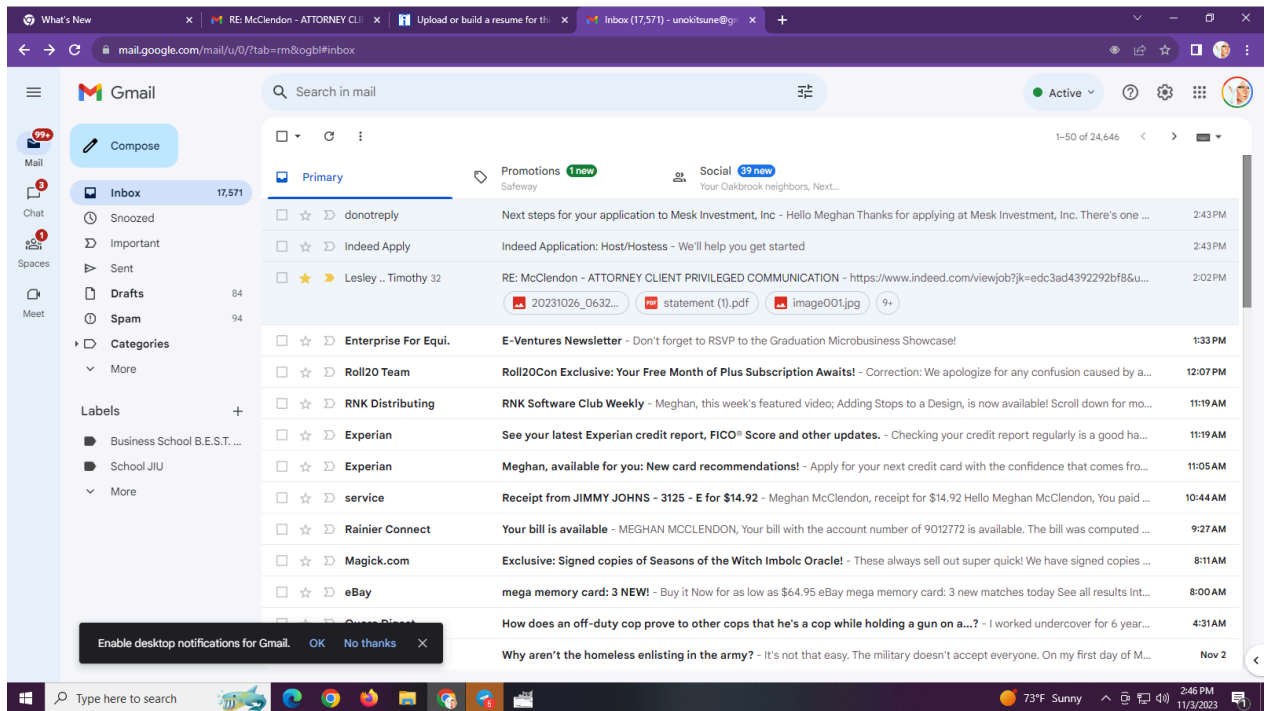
What's New | RE: McClendon - ATTORNEY CLI | Upload or build a resume for thi | Inbox (17,571) - unokitsune@gm

mail.google.com/mail/u/0/?tab=rm&ogbl#inbox

Gmail

Search in mail

Active

99+ Mail
3 Chat
1 Spaces
Meet

Compose

Inbox 17,571
Snoozed
Important
Sent
Drafts 84
Spam 94
Categories
More

Labels +
Business School B.E.S.T. ...
School JIU
More

1–50 of 24,646

Primary
Promotions 1 new Safeway
Social 39 new Your Oakbrook neighbors, Next...

donotreply | Next steps for your application to Mesk Investment, Inc - Hello Meghan Thanks for applying at Mesk Investment, Inc. There's one ... | 2:43 PM
Indeed Apply | Indeed Application: Host/Hostess - We'll help you get started | 2:43 PM
Lesley .. Timothy 32 | RE: McClendon - ATTORNEY CLIENT PRIVILEGED COMMUNICATION - https://www.indeed.com/viewjob?jk=edc3ad4392292bf8&u... | 2:02 PM
20231026_0632... | statement (1).pdf | image001.jpg | 9+
Enterprise For Equi. | E-Ventures Newsletter - Don't forget to RSVP to the Graduation Microbusiness Showcase! | 1:33 PM
Roll20 Team | Roll20Con Exclusive: Your Free Month of Plus Subscription Awaits! - Correction: We apologize for any confusion caused by a... | 12:07 PM
RNK Distributing | RNK Software Club Weekly - Meghan, this week's featured video; Adding Stops to a Design, is now available! Scroll down for mo... | 11:19 AM
Experian | See your latest Experian credit report, FICO® Score and other updates. - Checking your credit report regularly is a good ha... | 11:19 AM
Experian | Meghan, available for you: New card recommendations! - Apply for your next credit card with the confidence that comes fro... | 11:05 AM
service | Receipt from JIMMY JOHNS - 3125 - E for $14.92 - Meghan McClendon, receipt for $14.92 Hello Meghan McClendon, You paid ... | 10:44 AM
Rainier Connect | Your bill is available - MEGHAN MCCLENDON, Your bill with the account number of 9012772 is available. The bill was computed ... | 9:27 AM
Magick.com | Exclusive: Signed copies of Seasons of the Witch Imbolc Oracle! - These always sell out super quick! We have signed copies ... | 8:11 AM
eBay | mega memory card: 3 NEW! - Buy it Now for as low as $64.95 eBay mega memory card: 3 new matches today See all results Int... | 8:00 AM
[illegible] | How does an off-duty cop prove to other cops that he's a cop while holding a gun on a...? - I worked undercover for 6 year... | 4:31 AM
| Why aren't the homeless enlisting in the army? - It's not that easy. The military doesn't accept everyone. On my first day of M... | Nov 2

Enable desktop notifications for Gmail. OK No thanks

Type here to search
73°F Sunny
2:46 PM
11/3/2023